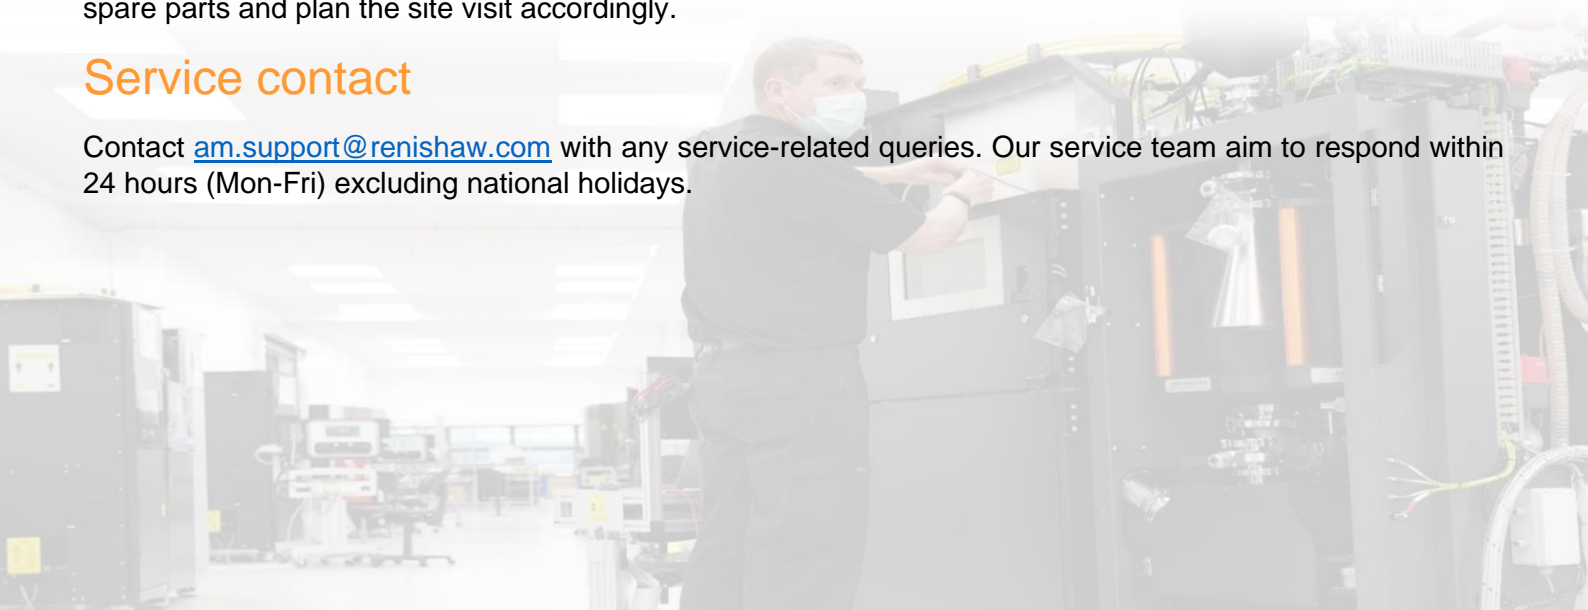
spare parts and plan the site visit accordingly.

Service contact

Contact am.support@renishaw.com with any service-related queries. Our service team aim to respond within 24 hours (Mon-Fri) excluding national holidays.